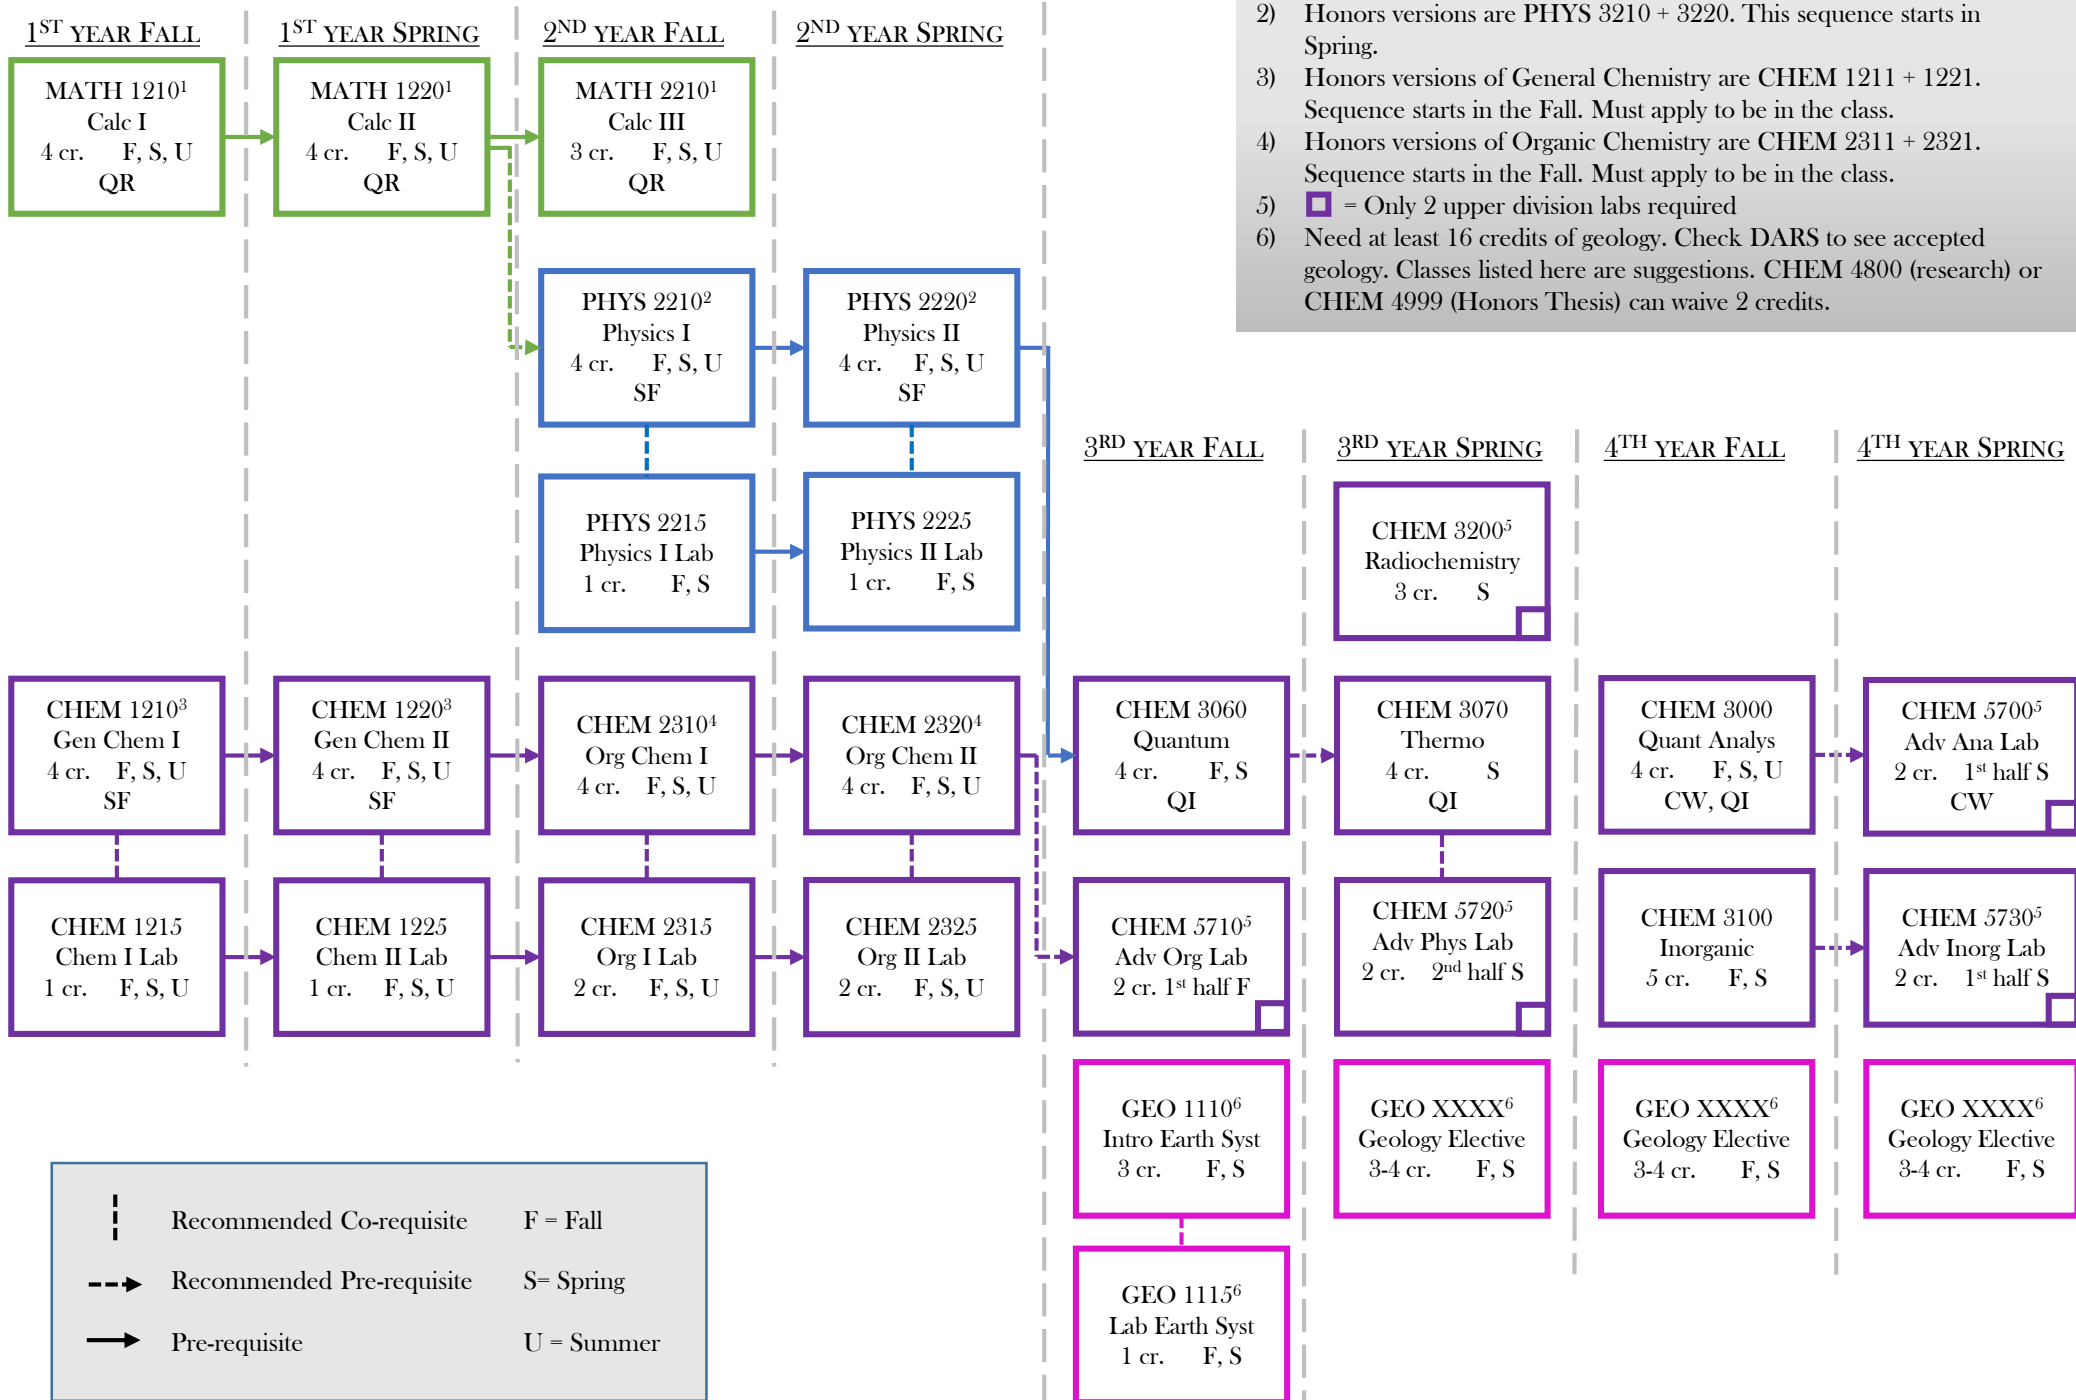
$1^{ST}$ YEAR FALL

MATH 1210¹
Calc I
4 cr. F, S, U
QR

CHEM 1210³
Gen Chem I
4 cr. F, S, U
SF

CHEM 1215
Chem I Lab
1 cr. F, S, U

$1^{ST}$ YEAR SPRING

MATH 1220¹
Calc II
4 cr. F, S, U
QR

CHEM 1220³
Gen Chem II
4 cr. F, S, U
SF

CHEM 1225
Chem II Lab
1 cr. F, S, U

$2^{ND}$ YEAR FALL

MATH 2210¹
Calc III
3 cr. F, S, U
QR

PHYS 2210²
Physics I
4 cr. F, S, U
SF

PHYS 2215
Physics I Lab
1 cr. F, S

CHEM 2310⁴
Org Chem I
4 cr. F, S, U

CHEM 2315
Org I Lab
2 cr. F, S, U

$2^{ND}$ YEAR SPRING

PHYS 2220²
Physics II
4 cr. F, S, U
SF

PHYS 2225
Physics II Lab
1 cr. F, S

CHEM 2320⁴
Org Chem II
4 cr. F, S, U

CHEM 2325
Org II Lab
2 cr. F, S, U

2) Honors versions are PHYS 3210 + 3220. This sequence starts in Spring.
3) Honors versions of General Chemistry are CHEM 1211 + 1221. Sequence starts in the Fall. Must apply to be in the class.
4) Honors versions of Organic Chemistry are CHEM 2311 + 2321. Sequence starts in the Fall. Must apply to be in the class.
5) ☐ = Only 2 upper division labs required
6) Need at least 16 credits of geology. Check DARS to see accepted geology. Classes listed here are suggestions. CHEM 4800 (research) or CHEM 4999 (Honors Thesis) can waive 2 credits.

$3^{RD}$ YEAR FALL

CHEM 3060
Quantum
4 cr. F, S
QI

CHEM 5710⁵
Adv Org Lab
2 cr. 1st half F

GEO 1110⁶
Intro Earth Syst
3 cr. F, S

GEO 1115⁶
Lab Earth Syst
1 cr. F, S

$3^{RD}$ YEAR SPRING

CHEM 3200⁵
Radiochemistry
3 cr. S

CHEM 3070
Thermo
4 cr. S
QI

CHEM 5720⁵
Adv Phys Lab
2 cr. 2nd half S

GEO XXXX⁶
Geology Elective
3-4 cr. F, S

$4^{TH}$ YEAR FALL

CHEM 3000
Quant Analys
4 cr. F, S, U
CW, QI

CHEM 3100
Inorganic
5 cr. F, S

GEO XXXX⁶
Geology Elective
3-4 cr. F, S

$4^{TH}$ YEAR SPRING

CHEM 5700⁵
Adv Ana Lab
2 cr. 1st half S
CW

CHEM 5730⁵
Adv Inorg Lab
2 cr. 1st half S

GEO XXXX⁶
Geology Elective
3-4 cr. F, S

Recommended Co-requisite F = Fall
Recommended Pre-requisite S= Spring
Pre-requisite U = Summer